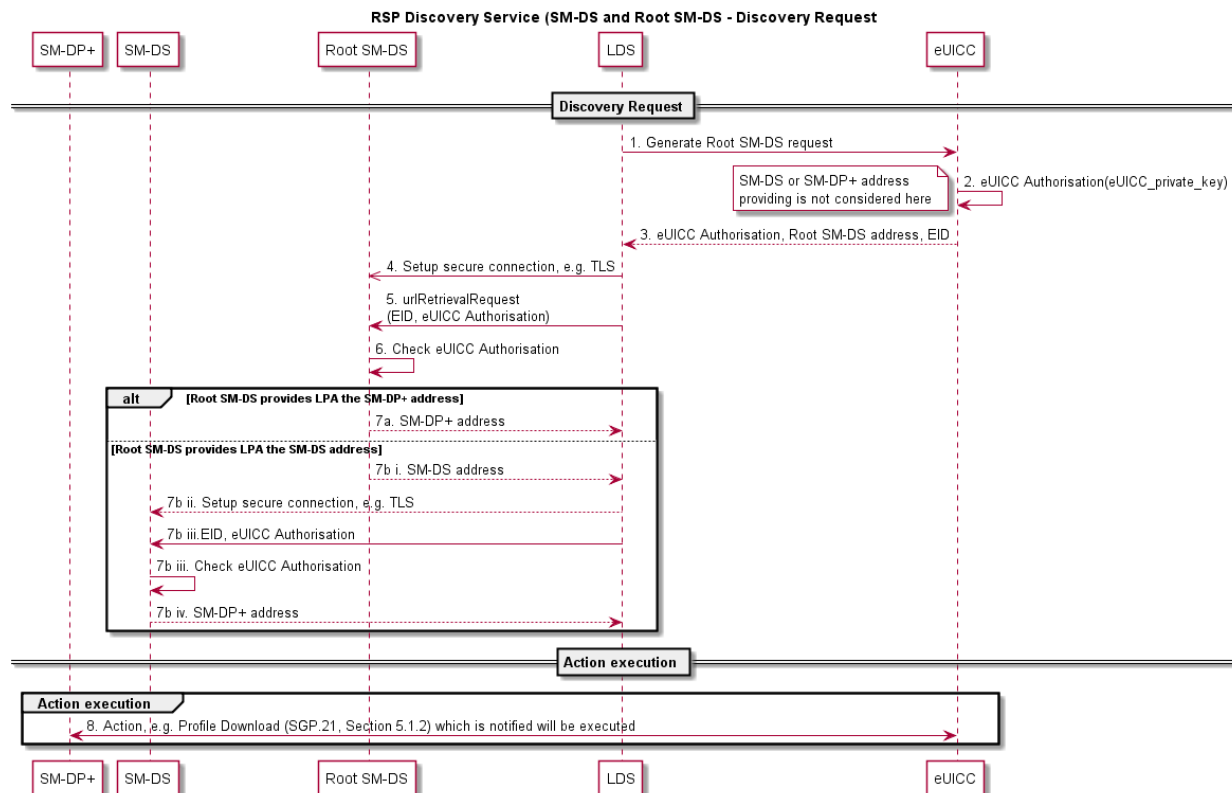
RSP Discovery Service (SM-DS and Root SM-DS - Discovery Request

SM-DP+ SM-DS Root SM-DS LDS eUICC

Discovery Request

1. Generate Root SM-DS request

SM-DS or SM-DP+ address providing is not considered here

2. eUICC Authorisation(eUICC_private_key)

3. eUICC Authorisation, Root SM-DS address, EID

4. Setup secure connection, e.g. TLS

5. urlRetrievalRequest (EID, eUICC Authorisation)

6. Check eUICC Authorisation

alt [Root SM-DS provides LPA the SM-DP+ address]

7a. SM-DP+ address

[Root SM-DS provides LPA the SM-DS address]

7b i. SM-DS address

7b ii. Setup secure connection, e.g. TLS

7b iii.EID, eUICC Authorisation

7b iii. Check eUICC Authorisation

7b iv. SM-DP+ address

Action execution

Action execution

8. Action, e.g. Profile Download (SGP.21, Section 5.1.2) which is notified will be executed

SM-DP+ SM-DS Root SM-DS LDS eUICC